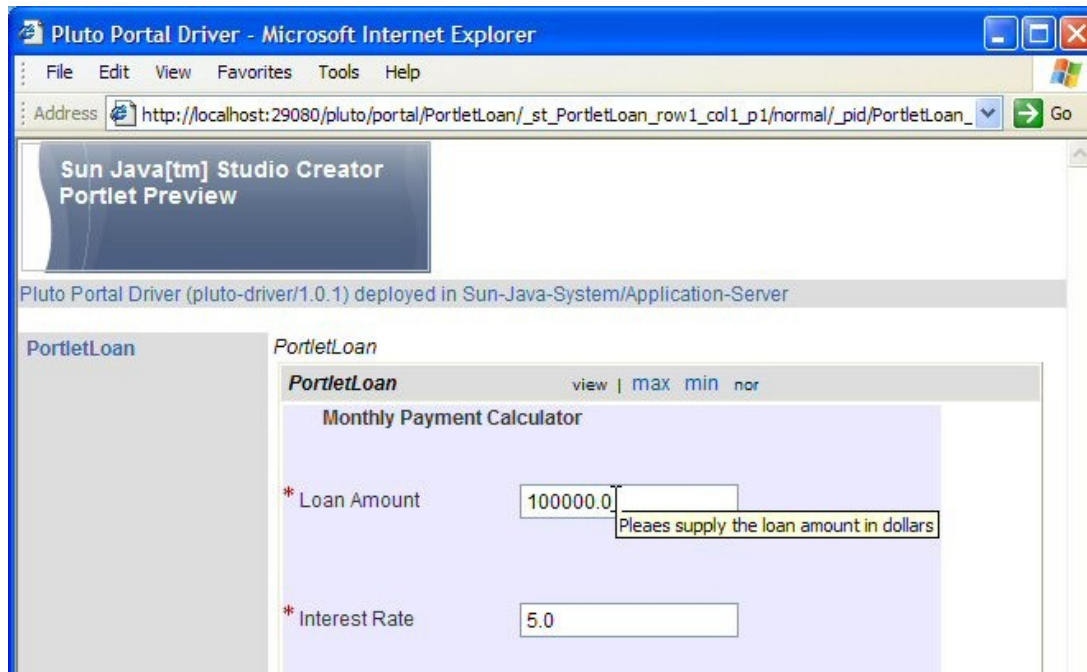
Pluto Portal Driver - Microsoft Internet Explorer

File Edit View Favorites Tools Help

Address http://localhost:29080/pluto/portal/PortletLoan/_st_PortletLoan_row1_col1_p1/normal/_pid/PortletLoan_ Go

Sun Java[tm] Studio Creator Portlet Preview

Pluto Portal Driver (pluto-driver/1.0.1) deployed in Sun-Java-System/Application-Server

PortletLoan

PortletLoan

PortletLoan view | max min nor

Monthly Payment Calculator

* Loan Amount 100000.0

Pleaes supply the loan amount in dollars

* Interest Rate 5.0